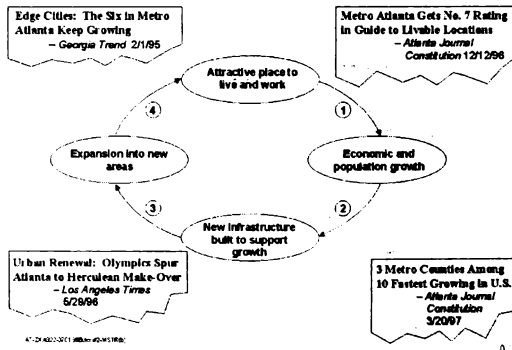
Edge Cities: The Six in Metro Atlanta Keep Growing
– Georgia Trend 2/1/95

Metro Atlanta Gets No. 7 Rating in Guide to Livable Locations
– Atlanta Journal Constitution 12/12/96

Attractive place to live and work

1

Economic and population growth

2

New infrastructure built to support growth

3

Expansion into new areas

4

Urban Renewal: Olympics Spur Atlanta to Herculean Make-Over
– Los Angeles Times 5/29/96

3 Metro Counties Among 10 Fastest Growing in U.S.
– Atlanta Journal Constitution 3/20/97

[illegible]